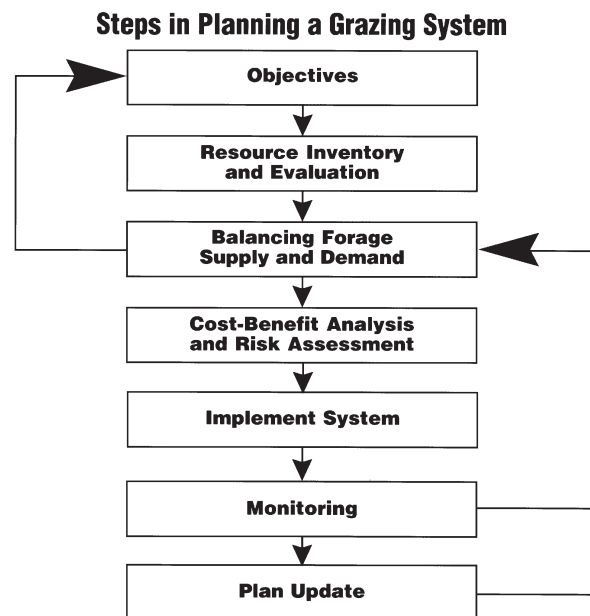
Steps in Planning a Grazing System

Objectives

Resource Inventory and Evaluation

Balancing Forage Supply and Demand

Cost-Benefit Analysis and Risk Assessment

Implement System

Monitoring

Plan Update